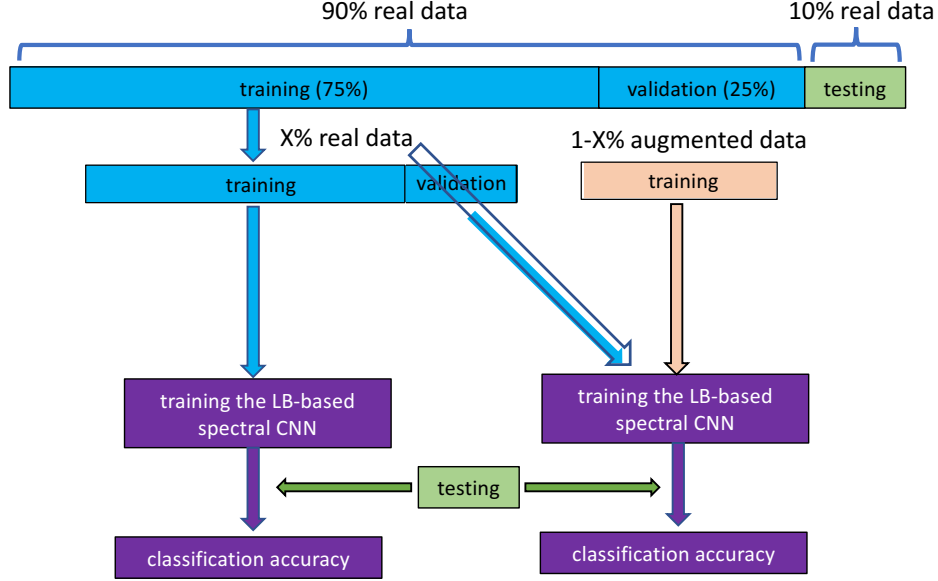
90% real data

10% real data

training (75%)

validation (25%)

testing

X% real data

1-X% augmented data

training

validation

training

training the LB-based spectral CNN

training the LB-based spectral CNN

testing

classification accuracy

classification accuracy